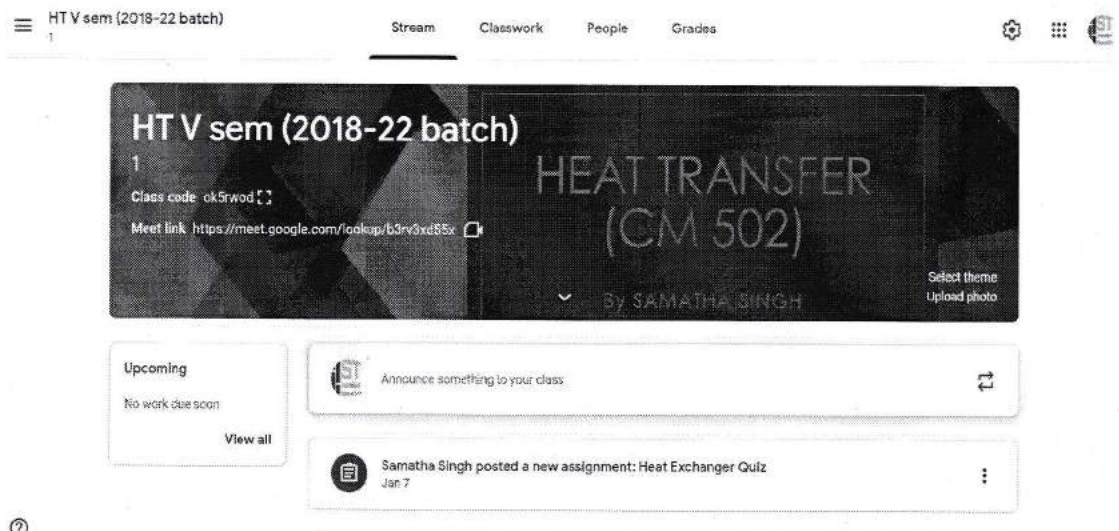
HT V sem (2018-22 batch)
1

Stream Classwork People Grades

HT V sem (2018-22 batch)
1

Class code ok5rwod

Meet link https://meet.google.com/lookup/b3rv3xd55x

HEAT TRANSFER
(CM 502)
By SAMATHA SINGH

Select theme
Upload photo

Upcoming
No work due soon
View all

Announce something to your class

Samatha Singh posted a new assignment: Heat Exchanger Quiz
Jan 7